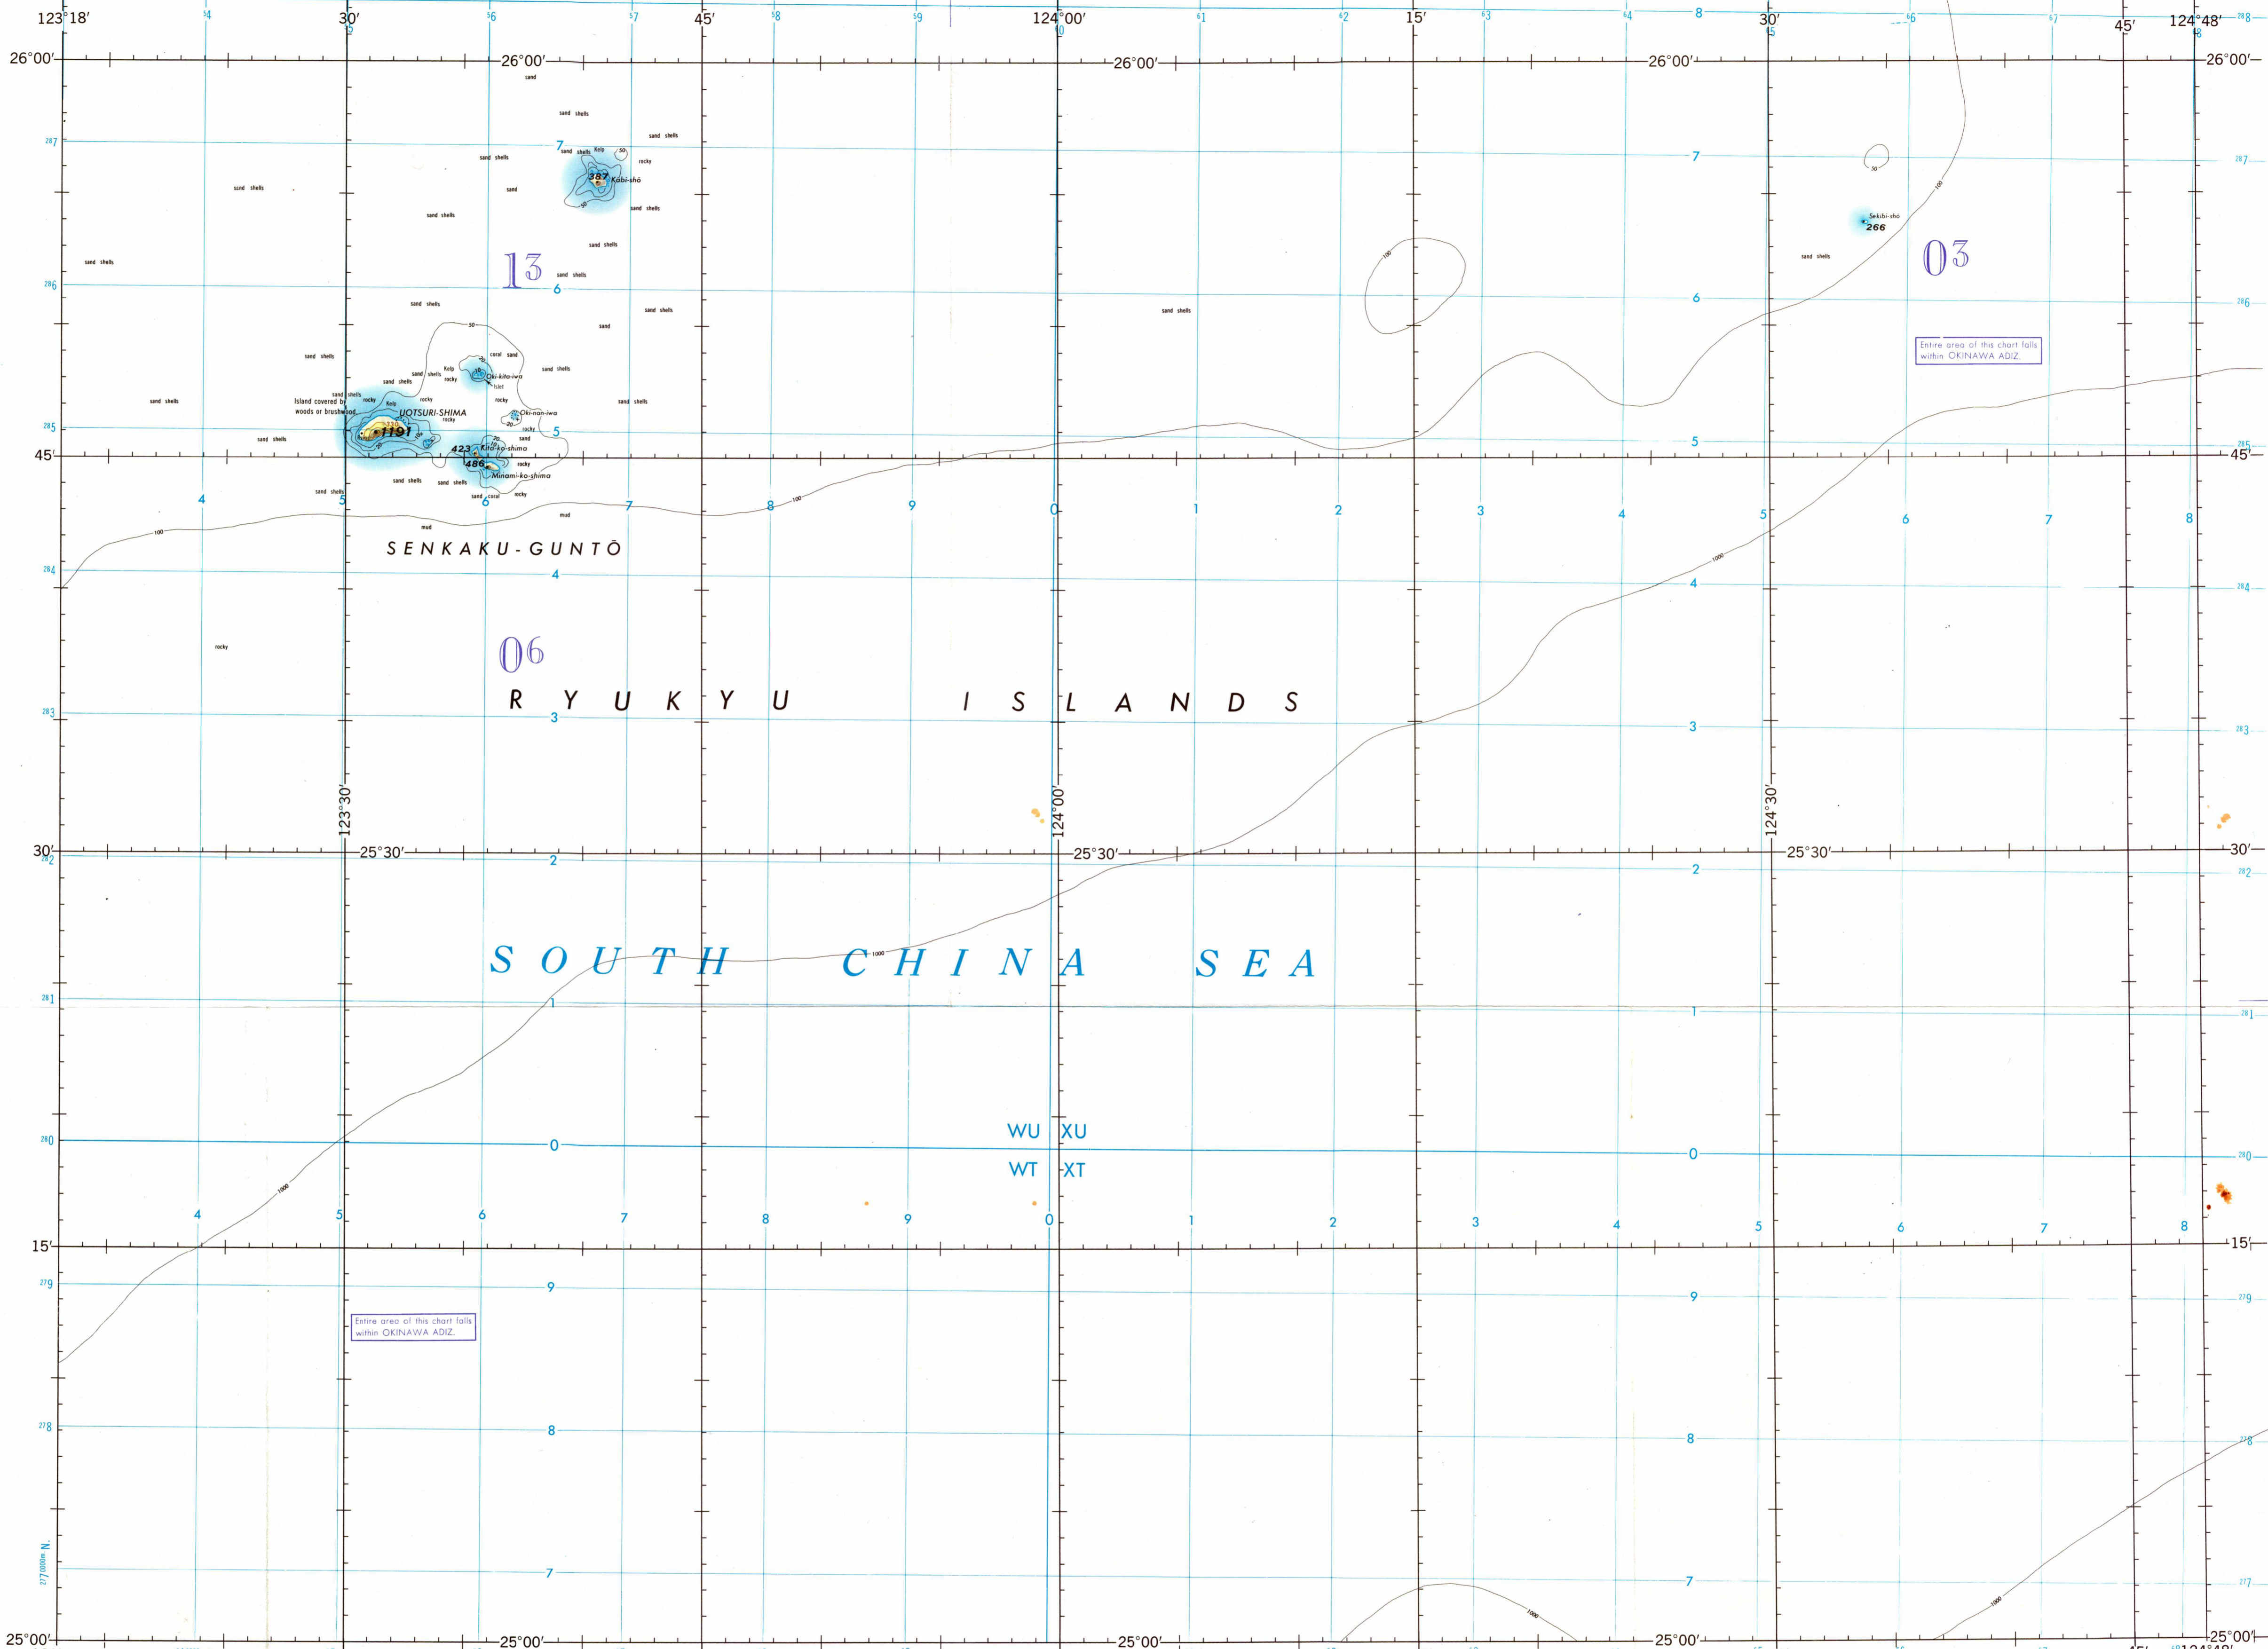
123°18′ 30′ 45′ 124°00′ 15′ 30′ 45′ 124°48′

26°00′ 26°00′ 26°00′ 26°00′ 26°00′

sand
sand shells
sand shells
sand shells Kelp
rocky
387 Kobi-shō
sand shells
sand shells
sand shells
sand shells
sand shells
sand shells
13
sand shells
sand shells
sand
sand shells
coral sand
sand shells
Kelp
sand shells rocky
Oki-kita-iwa
Islet
sand shells
Island covered by woods or brushwood
rocky
Kelp
rocky
sand shells
UOTSURI-SHIMA
Oki-nan-iwa
rocky
1191
sand shells
423 Kita-ko-shima
486
Minami-ko-shima
sand shells
sand shells
sand coral
rocky
mud
mud
SENKAKU-GUNTŌ

Sekibi-shō
266
03
sand shells
sand shells

Entire area of this chart falls within OKINAWA ADIZ.

45′ 45′

rocky
06

R Y U K Y U I S L A N D S

123°30′ 124°00′ 124°30′

30′ 25°30′ 25°30′ 25°30′ 30′

S O U T H C H I N A S E A

WU XU
WT XT

15′ 15′

Entire area of this chart falls within OKINAWA ADIZ.

277000m N.

25°00′ 25°00′ 25°00′ 25°00′ 25°00′